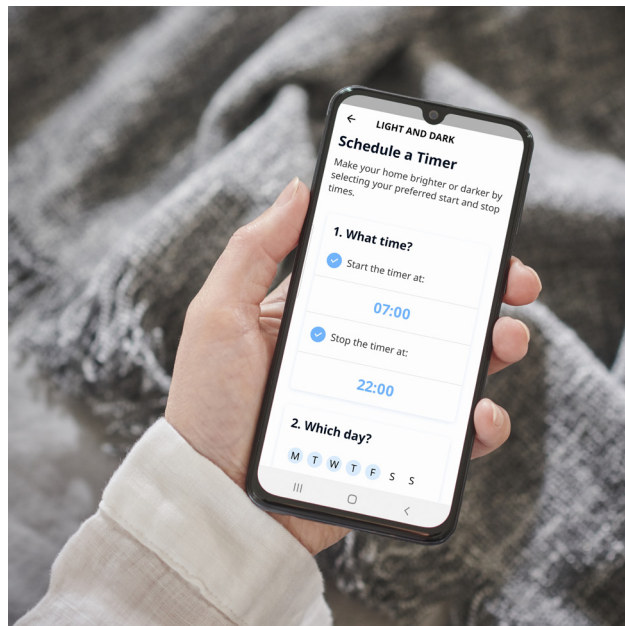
LIGHT AND DARK

Schedule a Timer

Make your home brighter or darker by selecting your preferred start and stop times.

1. What time?

Start the timer at:

07:00

Stop the timer at:

22:00

2. Which day?

M T W T F S S